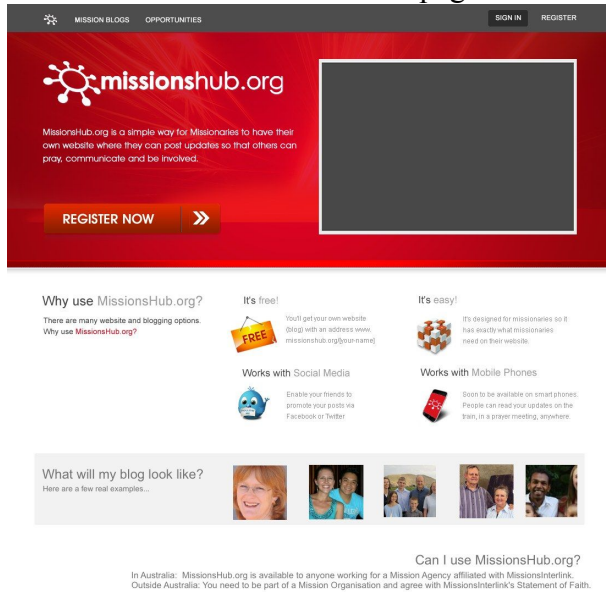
MISSION BLOGS OPPORTUNITIES

SIGN IN REGISTER

missionshub.org

MissionsHub.org is a simple way for Missionaries to have their own website where they can post updates so that others can pray, communicate and be involved.

REGISTER NOW

Why use MissionsHub.org?

There are many website and blogging options. Why use MissionsHub.org?

It's free!

FREE

You'll get your own website (blog) with an address www.missionshub.org/[your-name]

It's easy!

It's designed for missionaries so it has exactly what missionaries need on their website.

Works with Social Media

Enable your friends to promote your posts via Facebook or Twitter

Works with Mobile Phones

Soon to be available on smart phones. People can read your updates on the train, in a prayer meeting, anywhere

What will my blog look like?

Here are a few real examples...

Can I use MissionsHub.org?

In Australia: MissionsHub.org is available to anyone working for a Mission Agency affiliated with MissionsInterlink.
Outside Australia: You need to be part of a Mission Organisation and agree with MissionsInterlink's Statement of Faith.